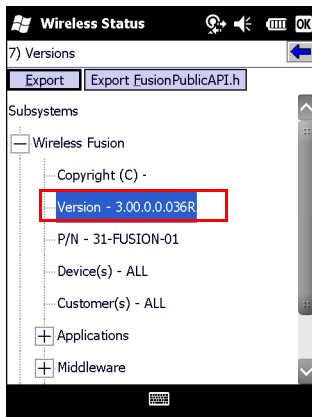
Wireless Status

OK

7) Versions

Export

Export FusionPublicAPI.h

Subsystems

Wireless Fusion

Copyright (C) -

Version - 3.00.0.0.036R

P/N - 31-FUSION-01

Device(s) - ALL

Customer(s) - ALL

Applications

Middleware